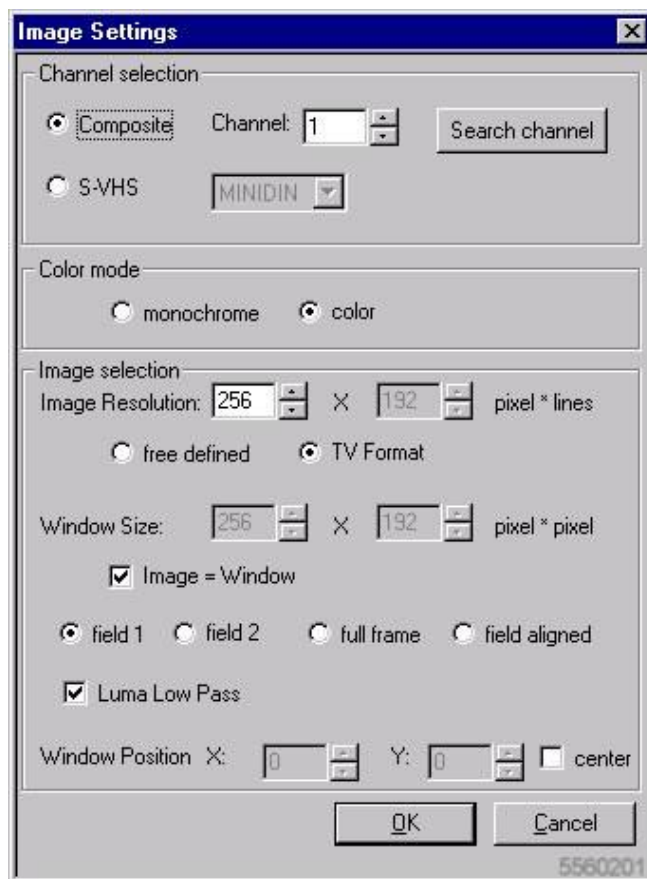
Image Settings

Channel selection

Composite Channel: 1 Search channel

S-VHS MINIDIN

Color mode

monochrome color

Image selection

Image Resolution: 256 X 192 pixel * lines

free defined TV Format

Window Size: 256 X 192 pixel * pixel

Image = Window

field 1 field 2 full frame field aligned

Luma Low Pass

Window Position X: 0 Y: 0 center

OK Cancel

5560201